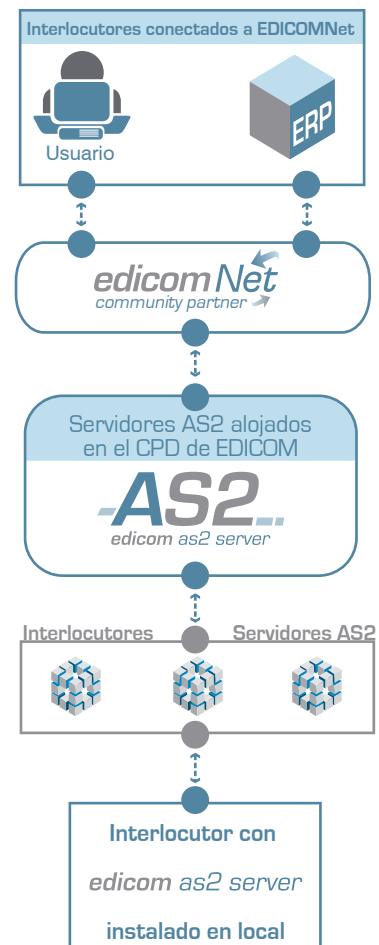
Interlocutores conectados a EDICOMNet

Usuario

ERP

edicomNet
community partner

Servidores AS2 alojados en el CPD de EDICOM

AS2
edicom as2 server

Interlocutores

Servidores AS2

Interlocutor con edicom as2 server instalado en local